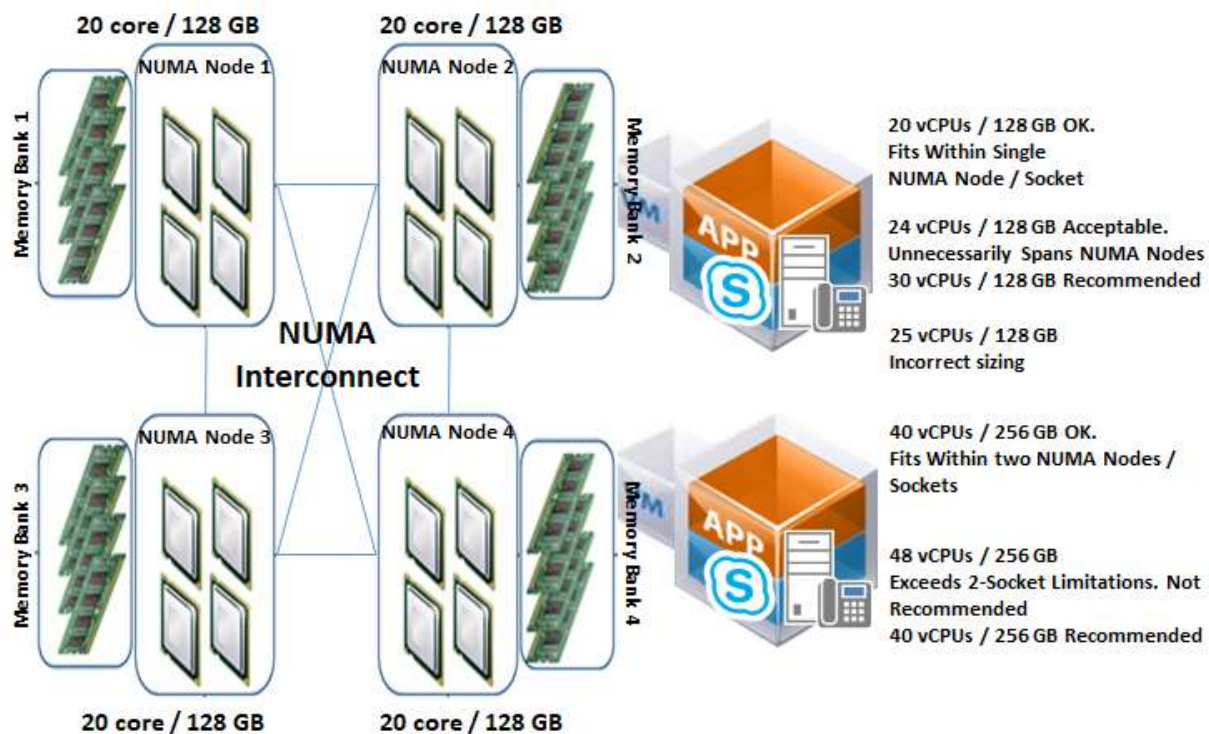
20 core / 128 GB

20 core / 128 GB

Memory Bank 1

NUMA Node 1

NUMA Node 2

Memory Bank 2

APP

20 vCPUs / 128 GB OK.
Fits Within Single
NUMA Node / Socket

24 vCPUs / 128 GB Acceptable.
Unnecessarily Spans NUMA Nodes
30 vCPUs / 128 GB Recommended

25 vCPUs / 128 GB
Incorrect sizing

NUMA
Interconnect

Memory Bank 3

NUMA Node 3

NUMA Node 4

Memory Bank 4

APP

40 vCPUs / 256 GB OK.
Fits Within two NUMA Nodes / Sockets

48 vCPUs / 256 GB
Exceeds 2-Socket Limitations. Not Recommended
40 vCPUs / 256 GB Recommended

20 core / 128 GB

20 core / 128 GB